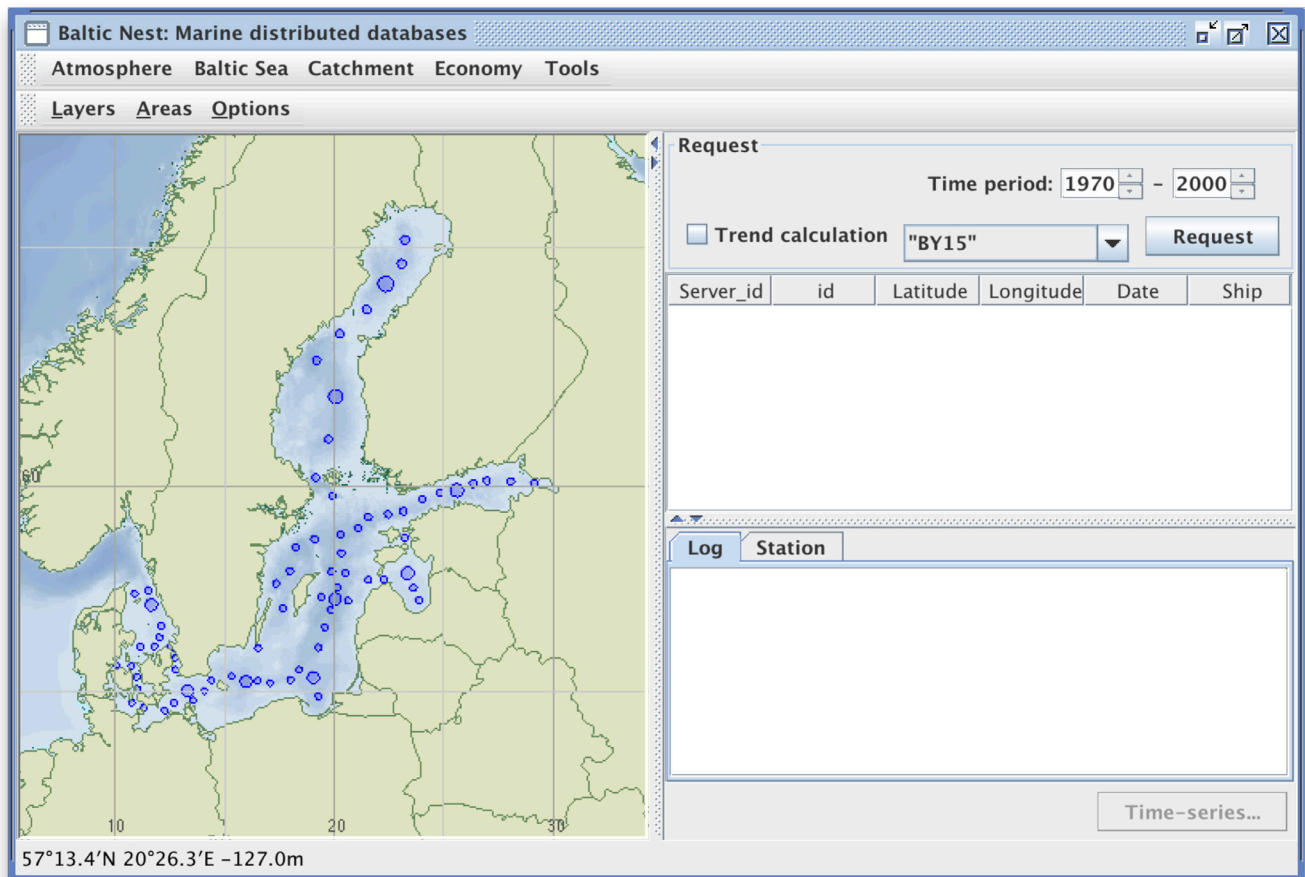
Baltic Nest: Marine distributed databases

Atmosphere Baltic Sea Catchment Economy Tools

Layers Areas Options

60

10 20 30

Request

Time period: 1970 – 2000

Trend calculation "BY15" Request

| Server_id | id | Latitude | Longitude | Date | Ship |
|---|---|---|---|---|---|

Log Station

Time-series...

57°13.4′N 20°26.3′E -127.0m